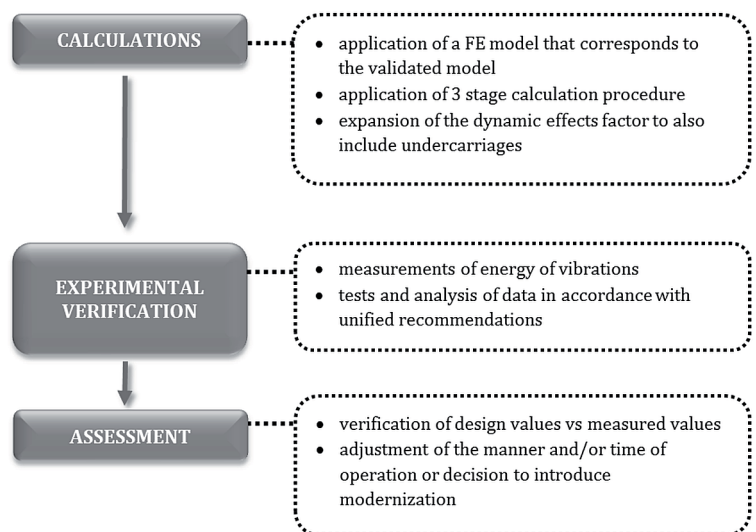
CALCULATIONS

- application of a FE model that corresponds to the validated model
- application of 3 stage calculation procedure
- expansion of the dynamic effects factor to also include undercarriages

EXPERIMENTAL VERIFICATION

- measurements of energy of vibrations
- tests and analysis of data in accordance with unified recommendations

ASSESSMENT

- verification of design values vs measured values
- adjustment of the manner and/or time of operation or decision to introduce modernization